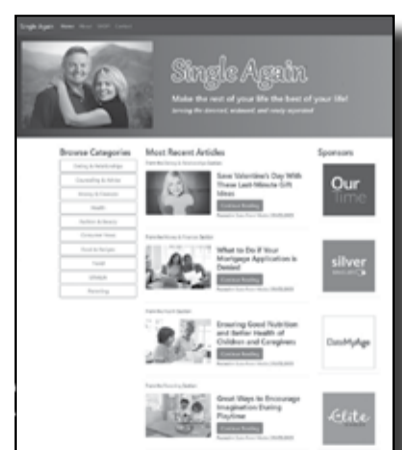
Single Again Home About SASR Contact

Single Again

Make the rest of your life the best of your life!

Browse Categories

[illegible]

Most Recent Articles

Save Valentine's Day With These Last-Minute Gift Ideas

Continue Reading

What to Do If Your Mortgage Application is Denied

Continue Reading

Ensuring Good Nutrition and Better Health of Children and Caregivers

Continue Reading

Great Ways to Encourage Imagination During Playtime

Continue Reading

Sponsors

Our time

silver

DateMyAge

Elite